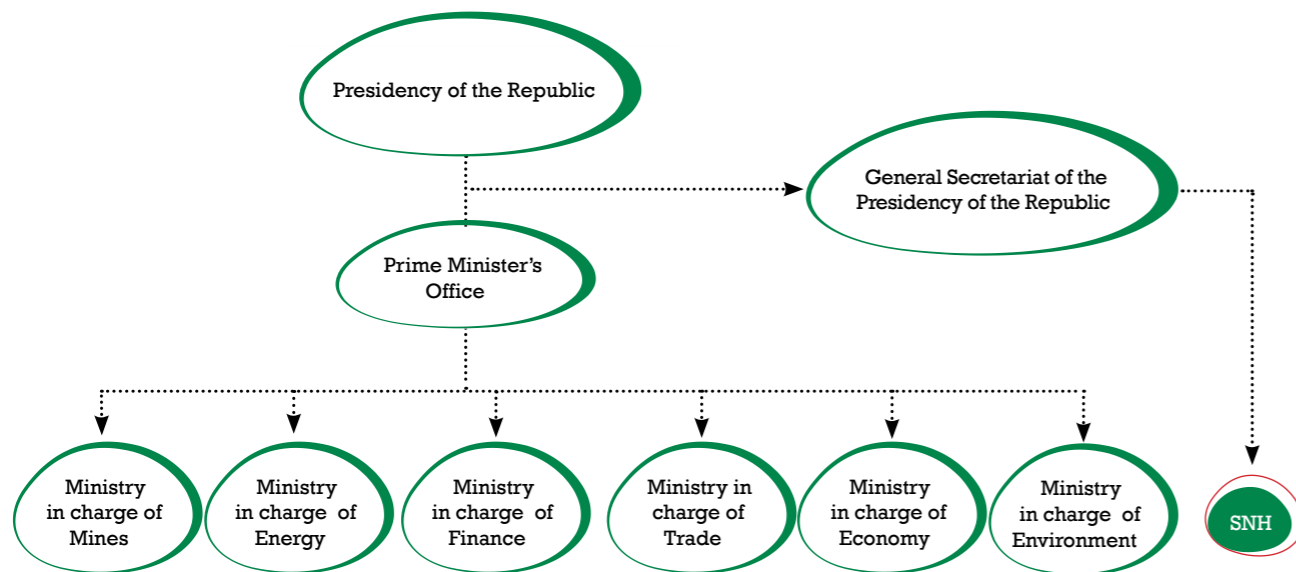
Presidency of the Republic

General Secretariat of the Presidency of the Republic

Prime Minister's Office

Ministry in charge of Mines

Ministry in charge of Energy

Ministry in charge of Finance

Ministry in charge of Trade

Ministry in charge of Economy

Ministry in charge of Environment

SNH